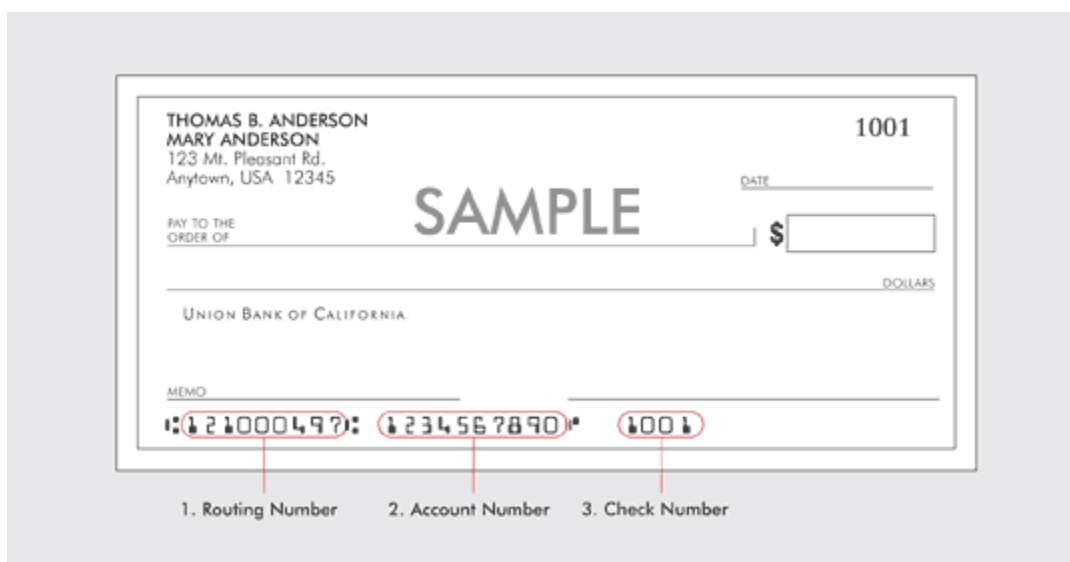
THOMAS B. ANDERSON
MARY ANDERSON
123 Mt. Pleasant Rd.
Anytown, USA 12345

1001

DATE

SAMPLE

PAY TO THE ORDER OF

$

DOLLARS

UNION BANK OF CALIFORNIA

MEMO

⑆121000497⑆ 1234567890⑈ 1001

1. Routing Number
2. Account Number
3. Check Number